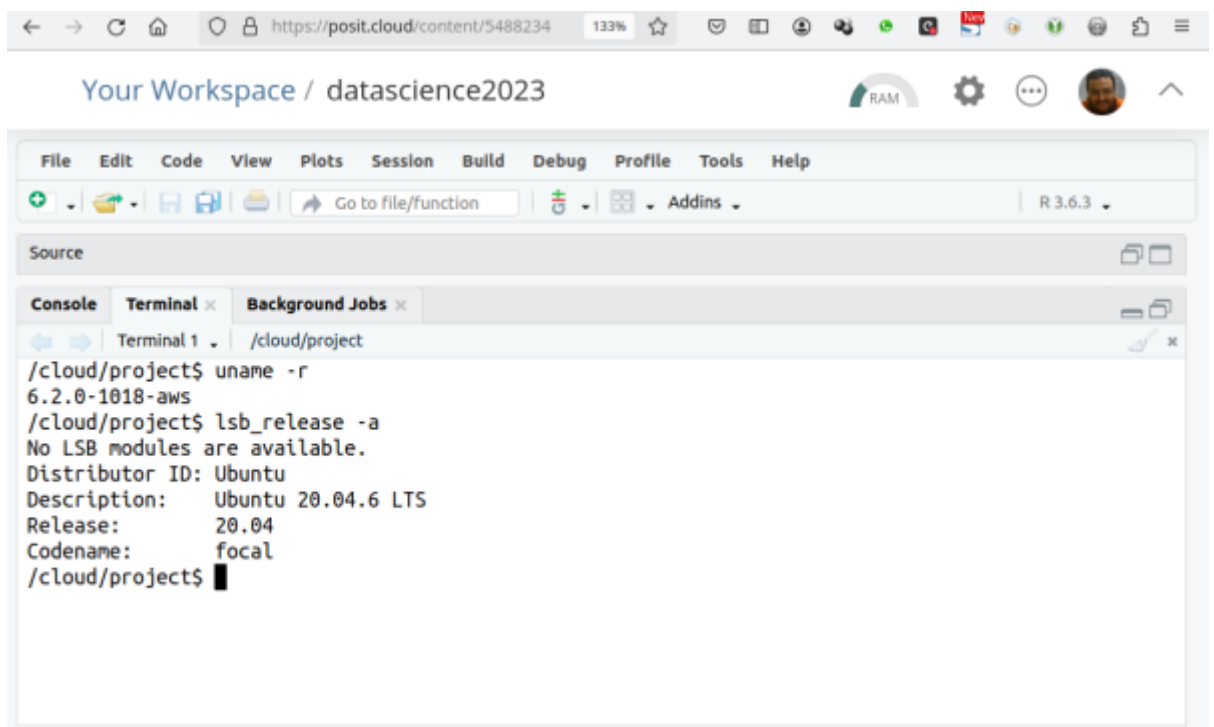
https://posit.cloud/content/5488234 133%

New

Your Workspace / datascience2023

RAM

File Edit Code View Plots Session Build Debug Profile Tools Help

Go to file/function Addins

R 3.6.3

Source

Console Terminal × Background Jobs ×

Terminal 1 /cloud/project

/cloud/project$ uname -r
6.2.0-1018-aws
/cloud/project$ lsb_release -a
No LSB modules are available.
Distributor ID: Ubuntu
Description: Ubuntu 20.04.6 LTS
Release: 20.04
Codename: focal
/cloud/project$